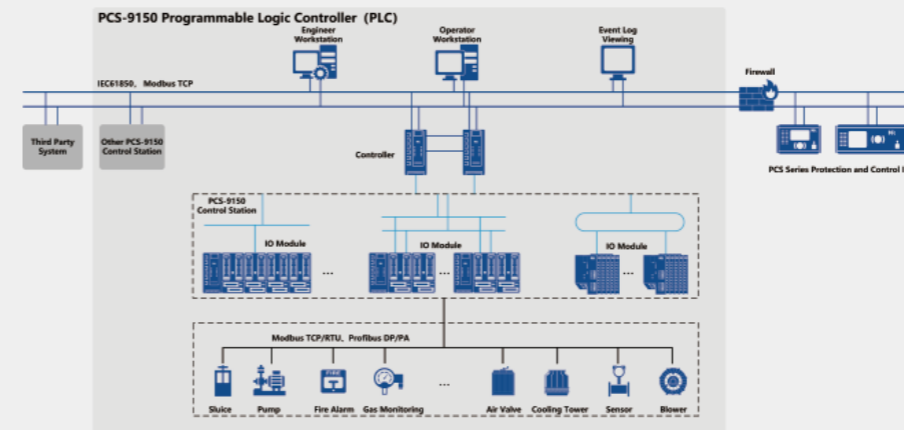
PCS-9150 Programmable Logic Controller（PLC）

Engineer Workstation

Operator Workstation

Event Log Viewing

IEC61850、Modbus TCP

Firewall

Third Party System

Other PCS-9150 Control Station

Controller

PCS Series Protection and Control I

PCS-9150 Control Station

IO Module

...

IO Module

IO Module

...

Modbus TCP/RTU、Profibus DP/PA

...

Sluice

Pump

Fire Alarm

Gas Monitoring

Air Valve

Cooling Tower

Sensor

Blower